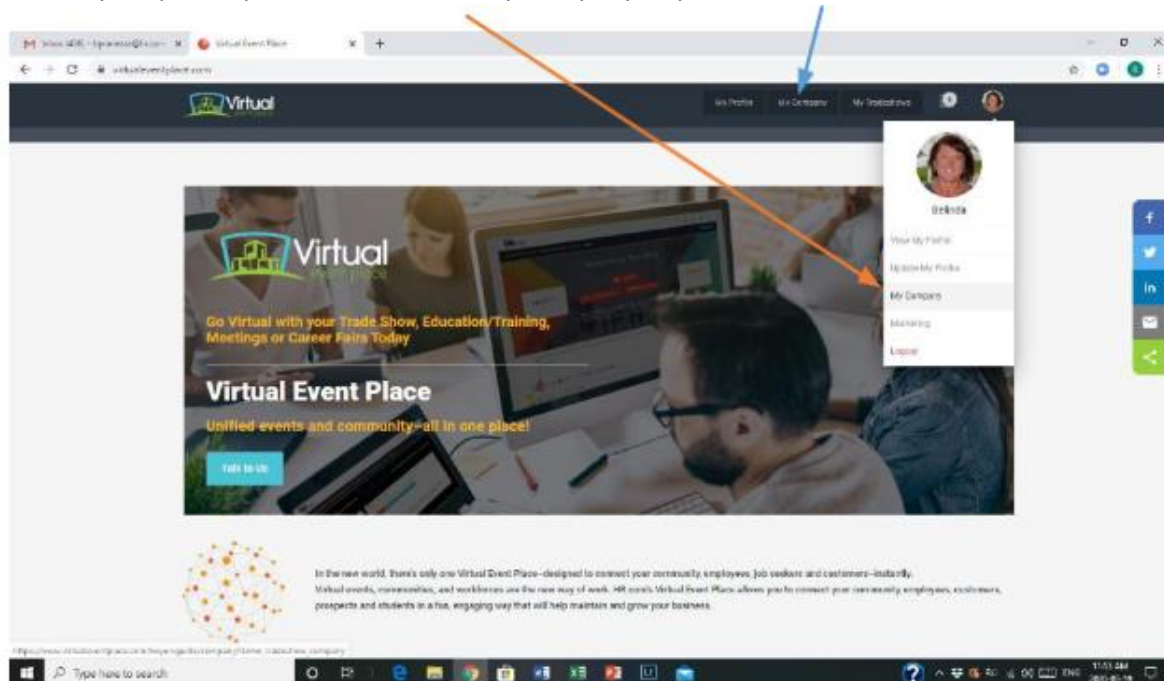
Inbox (408) - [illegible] | Virtual Event Place

virtualeventplace.com

Virtual

My Profile | My Company | My Transactions

Belinda

View My Profile

Update My Profile

My Company

Marketing

Logout

Virtual event place

Go Virtual with your Trade Show, Education/Training, Meetings or Career Fairs Today

Virtual Event Place

Unified events and community—all in one place!

Talk to Us

In the new world, there's only one Virtual Event Place—designed to connect your community, employees, job seekers and customers—instantly.

Virtual events, communities, and workforces are the new way of work. HR com's Virtual Event Place allows you to connect your community, employees, customers, prospects and students in a fun, engaging way that will help maintain and grow your business.

https://www.virtualeventplace.com/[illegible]

Type here to search

11:53 AM